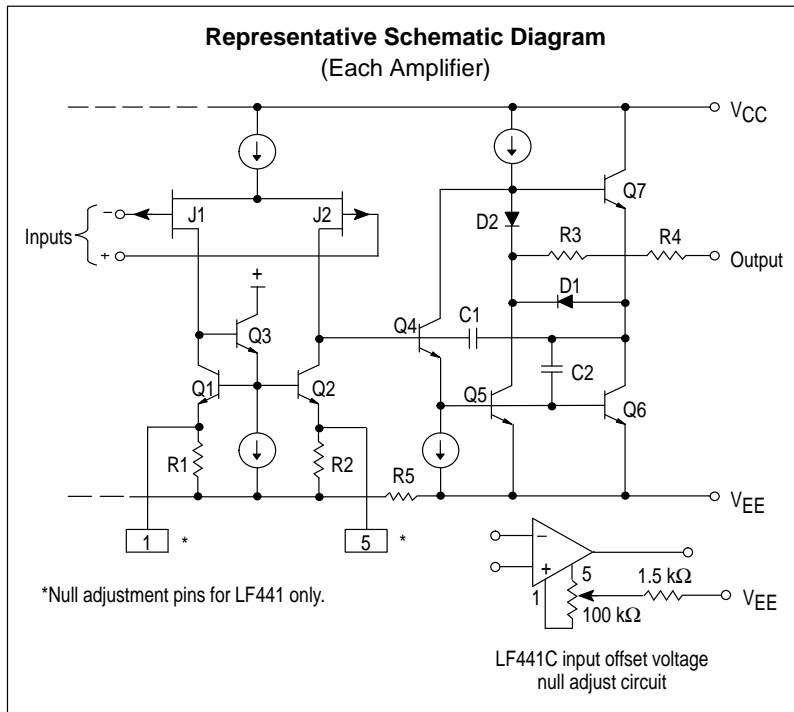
**Representative Schematic Diagram**
(Each Amplifier)

$V_{CC}$

Q7

J1

J2

Inputs

−

+

D2

R3

R4

Output

+

D1

Q3

Q4

C1

C2

Q1

Q2

Q5

Q6

R1

R2

R5

$V_{EE}$

1 *

5 *

−

+

5

1.5 kΩ

$V_{EE}$

1

100 kΩ

*Null adjustment pins for LF441 only.

LF441C input offset voltage null adjust circuit